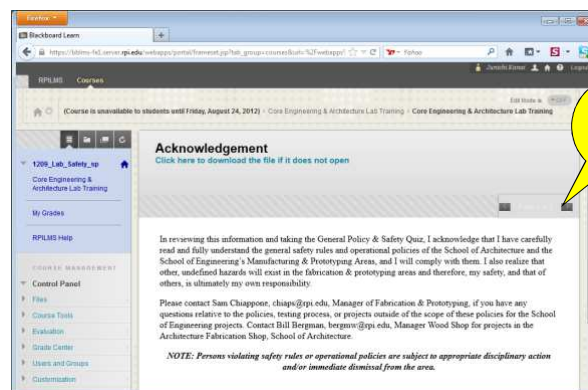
Firefox

Blackboard Learn

https://lms-fs1.server.rpi.edu/webapps/portal/frameset.jsp?tab_group=courses&url=%2Fwebapps%2F

Yahoo

Janelle Kime

RPILMS Courses

Edit Mode is OFF

(Course is unavailable to students until Friday, August 24, 2012) > Core Engineering & Architecture Lab Training > Core Engineering & Architecture Lab Training

1209_Lab_Safety_sp

Core Engineering & Architecture Lab Training

My Grades

RPILMS Help

COURSE MANAGEMENT

Control Panel

Files

Course Tools

Evaluation

Grade Center

Users and Groups

Customization

Acknowledgement

Click here to download the file if it does not open

In reviewing this information and taking the General Policy & Safety Quiz, I acknowledge that I have carefully read and fully understand the general safety rules and operational policies of the School of Architecture and the School of Engineering's Manufacturing & Prototyping Areas, and I will comply with them. I also realize that other, undefined hazards will exist in the fabrication & prototyping areas and therefore, my safety, and that of others, is ultimately my own responsibility.

Please contact Sam Chiappone, chiaps@rpi.edu, Manager of Fabrication & Prototyping, if you have any questions relative to the policies, testing process, or projects outside of the scope of these policies for the School of Engineering projects. Contact Bill Bergman, bergmw@rpi.edu, Manager Wood Shop for projects in the Architecture Fabrication Shop, School of Architecture.

NOTE: Persons violating safety rules or operational policies are subject to appropriate disciplinary action and/or immediate dismissal from the area.